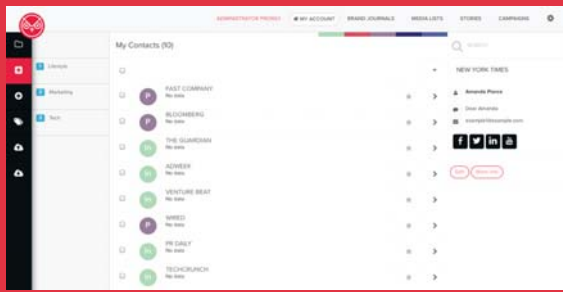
ADMINISTRATOR PROFILE MY ACCOUNT BRAND JOURNALS MEDIA LISTS STORIES CAMPAIGNS

Lifestyle
Marketing
Tech

My Contacts (10)

P FAST COMPANY No lists
P BLOOMBERG No lists
TH THE GUARDIAN No lists
TH ADWEEK No lists
TH VENTURE BEAT No lists
P WIRED No lists
P PR DAILY No lists
TH TECHCRUNCH No lists

SEARCH

NEW YORK TIMES

Amanda Pierce
Dear Amanda
example@example.com

f in

Edit More info